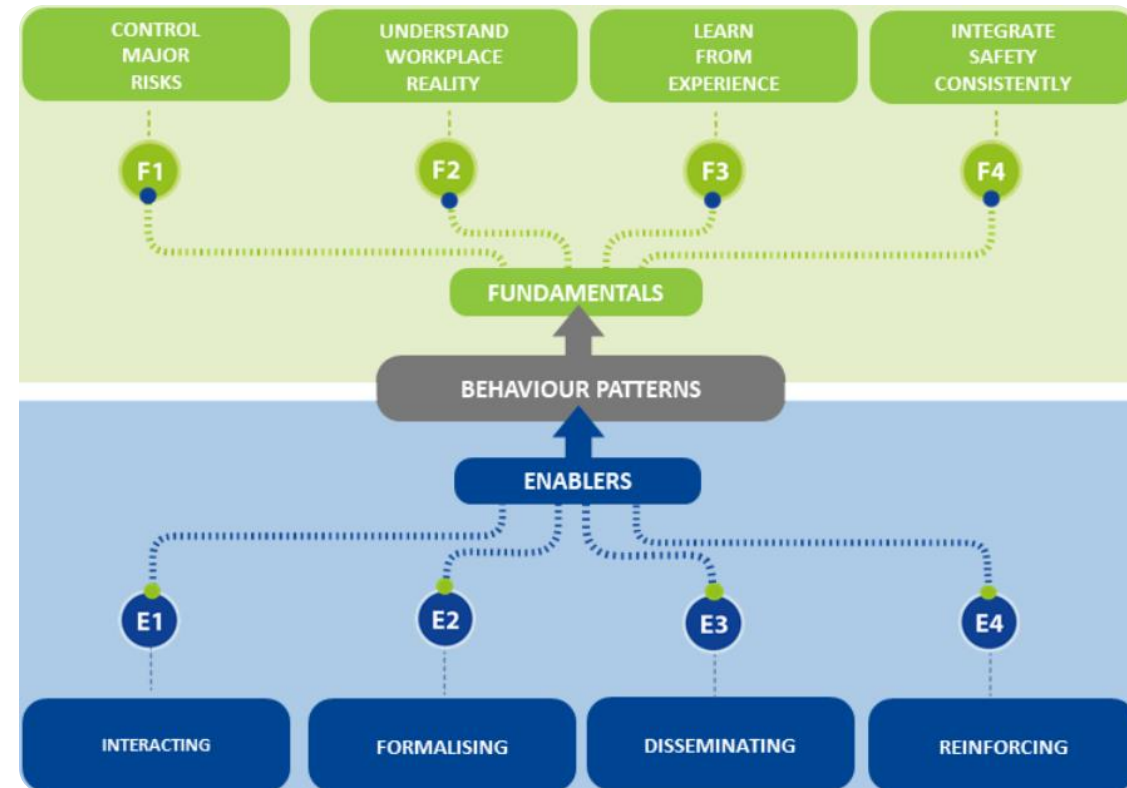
CONTROL MAJOR RISKS

UNDERSTAND WORKPLACE REALITY

LEARN FROM EXPERIENCE

INTEGRATE SAFETY CONSISTENTLY

F1

F2

F3

F4

FUNDAMENTALS

BEHAVIOUR PATTERNS

ENABLERS

E1

E2

E3

E4

INTERACTING

FORMALISING

DISSEMINATING

REINFORCING